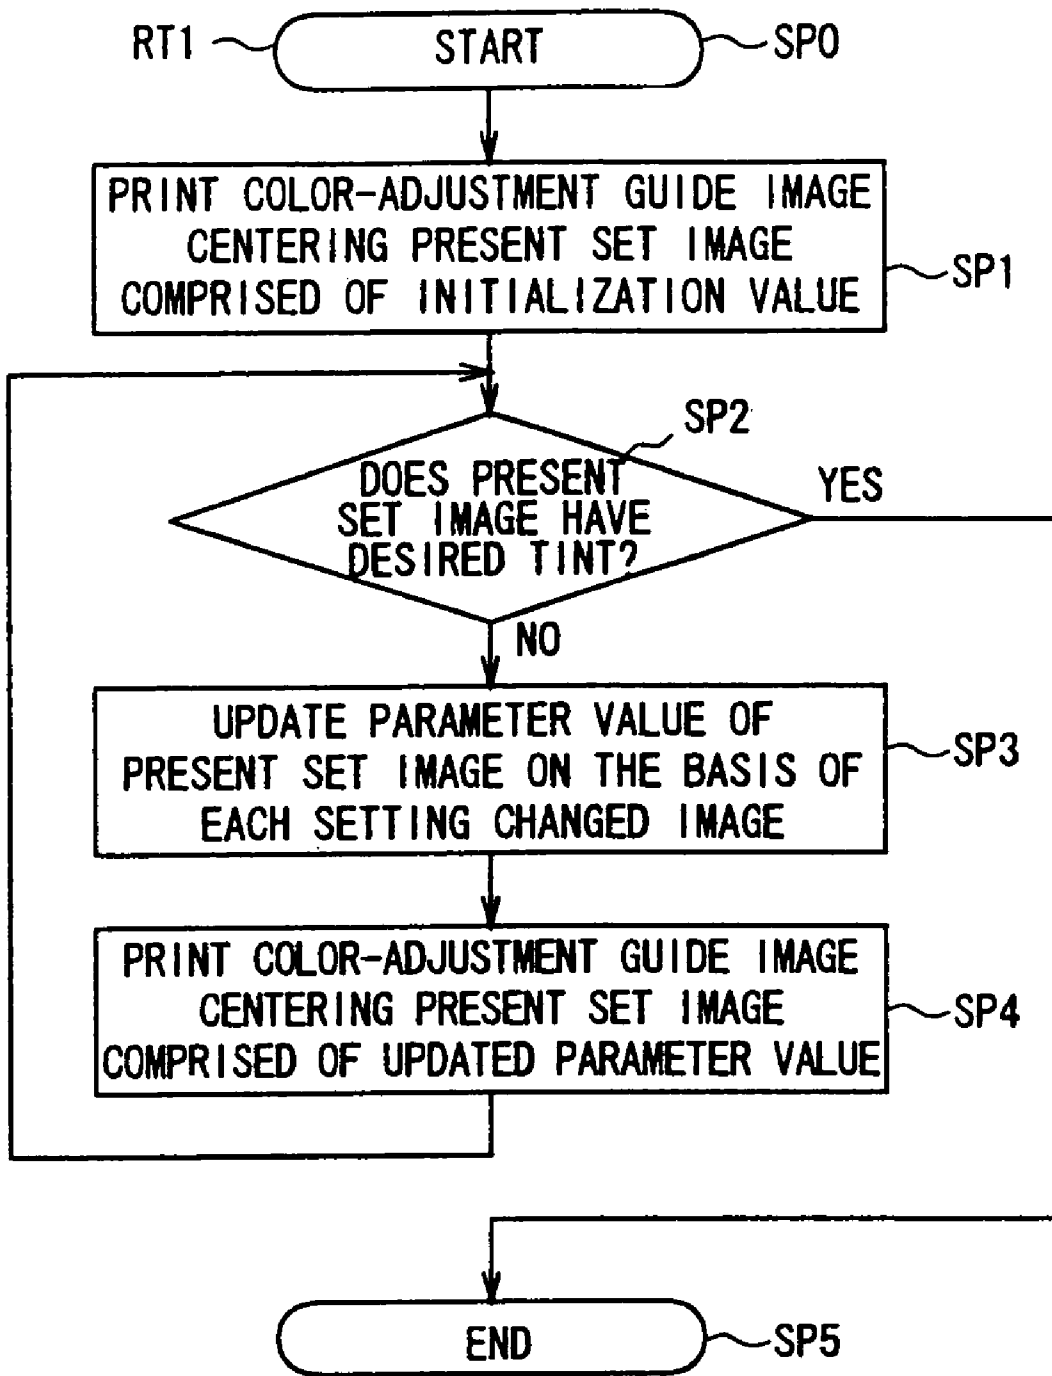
RT1
START
SP0

PRINT COLOR-ADJUSTMENT GUIDE IMAGE CENTERING PRESENT SET IMAGE COMPRISED OF INITIALIZATION VALUE
SP1

SP2
DOES PRESENT SET IMAGE HAVE DESIRED TINT?
YES
NO

UPDATE PARAMETER VALUE OF PRESENT SET IMAGE ON THE BASIS OF EACH SETTING CHANGED IMAGE
SP3

PRINT COLOR-ADJUSTMENT GUIDE IMAGE CENTERING PRESENT SET IMAGE COMPRISED OF UPDATED PARAMETER VALUE
SP4

END
SP5